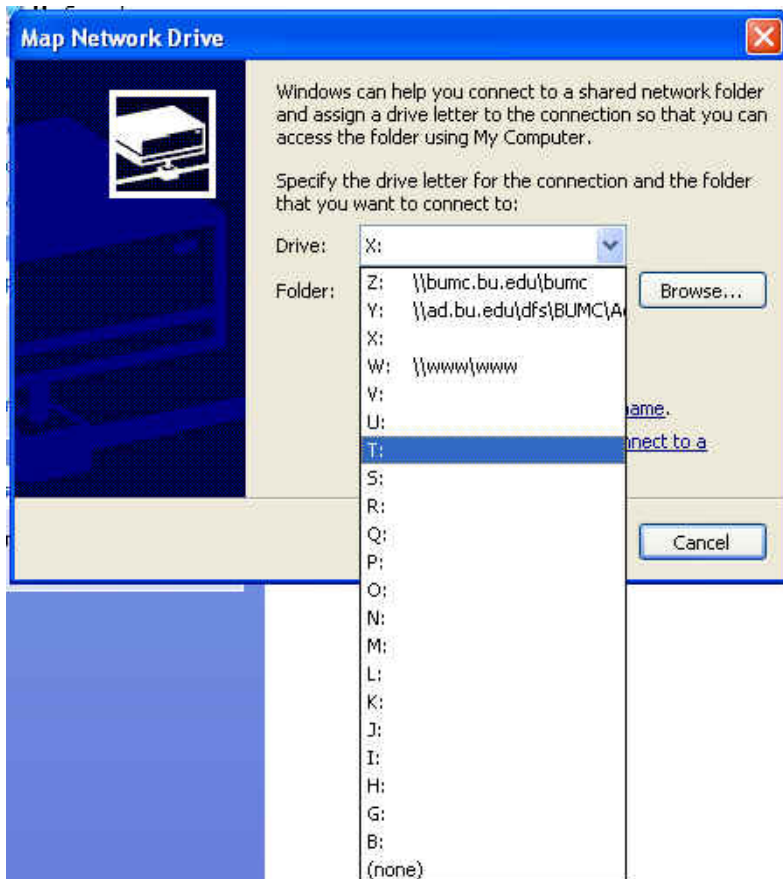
Map Network Drive

Windows can help you connect to a shared network folder and assign a drive letter to the connection so that you can access the folder using My Computer.

Specify the drive letter for the connection and the folder that you want to connect to:

Drive: X:

Folder:

Browse...

Z: \\bumc.bu.edu\bumc
Y: \\ad.bu.edu\dfs\BUMC\A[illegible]
X:
W: \\www\www
V:
U:
T:
S:
R:
Q:
P:
O:
N:
M:
L:
K:
J:
I:
H:
G:
B:
(none)

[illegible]ame.

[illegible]nnect to a

Cancel